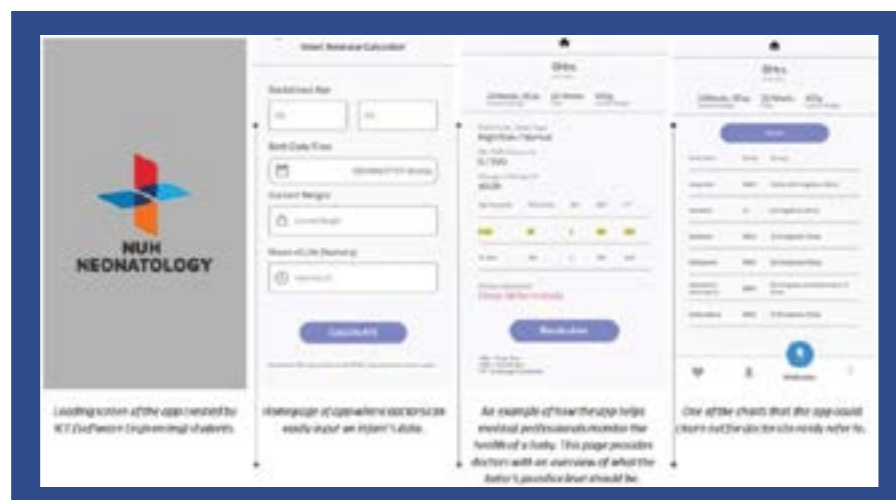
NUH NEONATOLOGY

Infant Resource Calculator

Gestational Age

Birth Date/Time

Current Weight

Hours of Life (Numeric)

CALCULATE

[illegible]

Loading screen of the app created by NCT (Software Engineering) students.

Homepage of app where doctors can easily input an infant's data.

An example of how the app helps medical professionals monitor the health of a baby. This page provides doctors with an overview of what the baby's jaundice level should be.

One of the charts that the app could churn out for doctors to ready refer to.